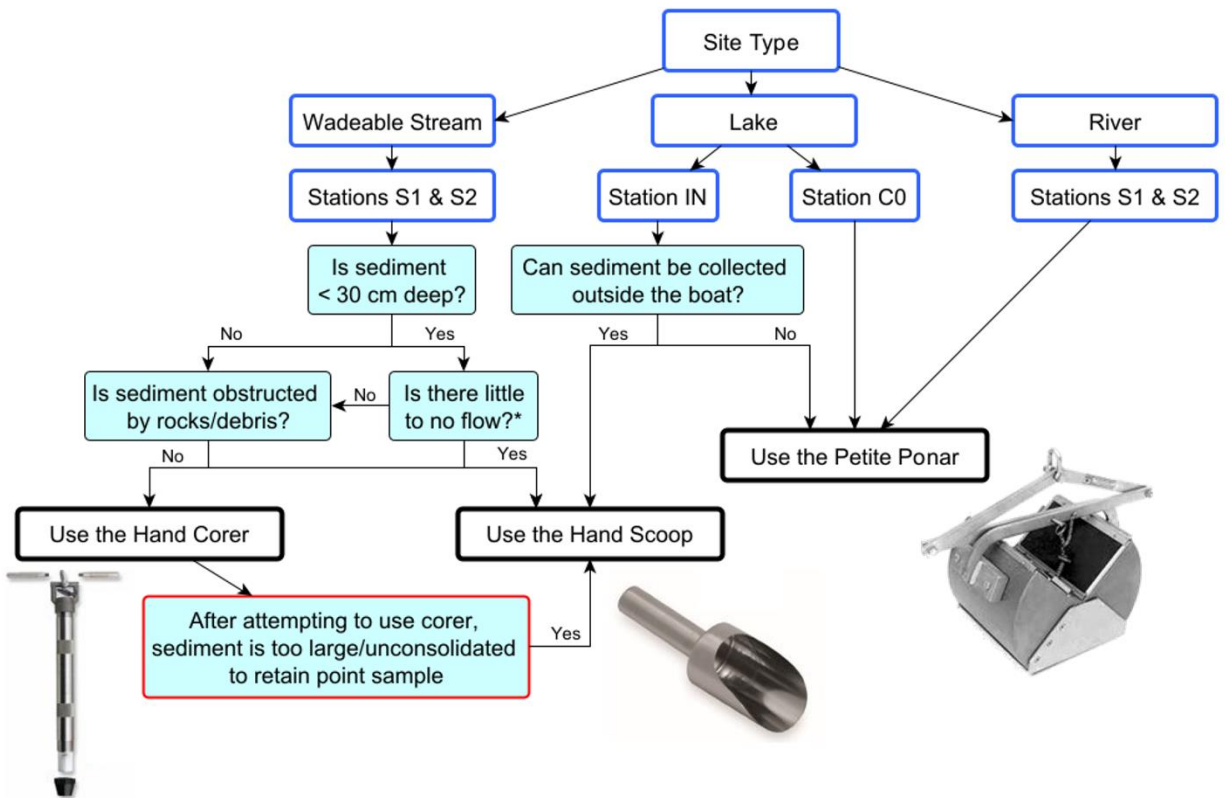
Site Type

Wadeable Stream

Lake

River

Stations S1 & S2

Station IN

Station C0

Stations S1 & S2

Is sediment < 30 cm deep?

Can sediment be collected outside the boat?

No

Yes

Yes

No

Is sediment obstructed by rocks/debris?

No

Is there little to no flow?*

Use the Petite Ponar

No

Yes

Use the Hand Corer

Use the Hand Scoop

After attempting to use corer, sediment is too large/unconsolidated to retain point sample

Yes